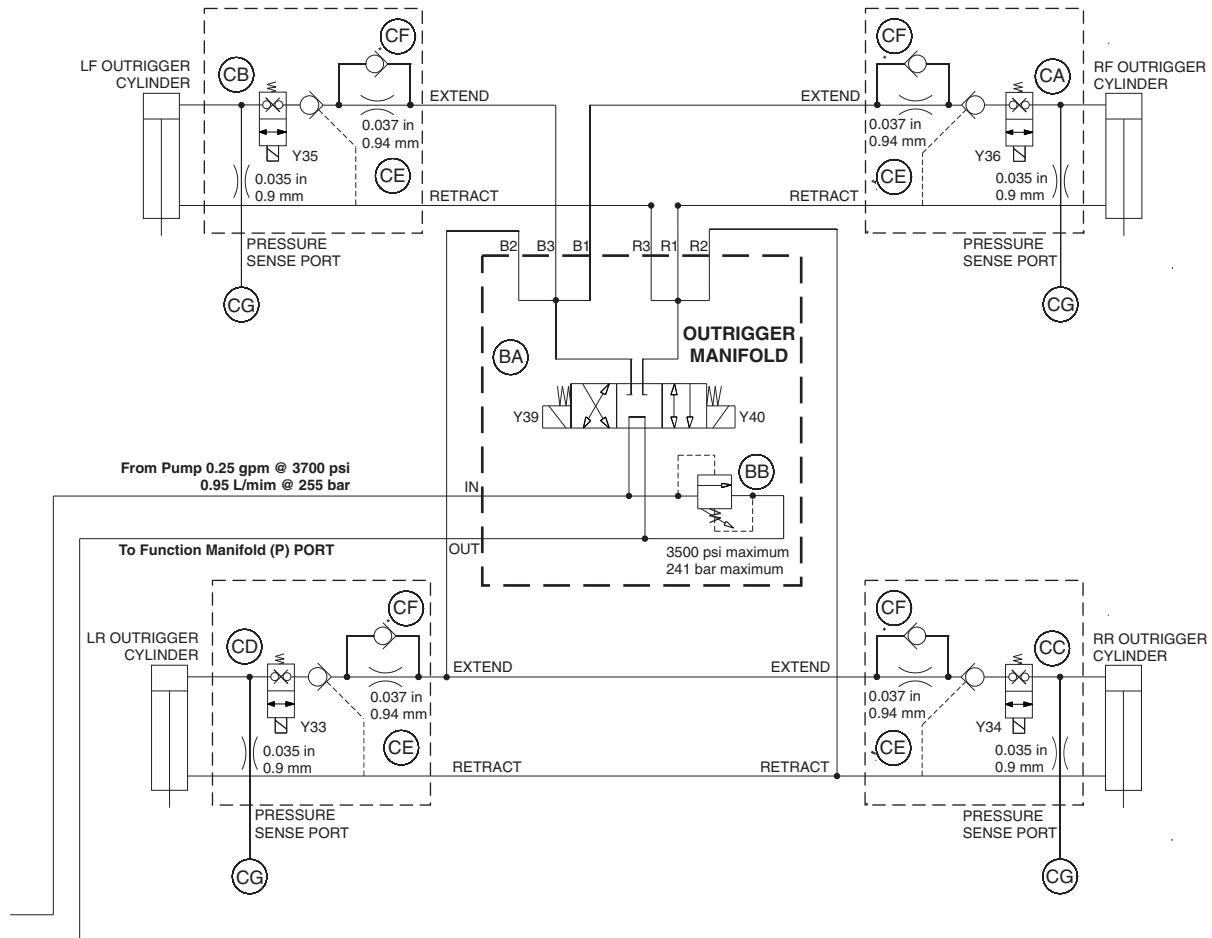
LF OUTRIGGER CYLINDER

CB

CF

0.037 in
0.94 mm

EXTEND

Y35

CE

0.035 in
0.9 mm

RETRACT

PRESSURE SENSE PORT

CG

CF

CA

RF OUTRIGGER CYLINDER

EXTEND

0.037 in
0.94 mm

Y36

CE

RETRACT

0.035 in
0.9 mm

PRESSURE SENSE PORT

CG

B2 B3 B1

R3 R1 R2

OUTRIGGER MANIFOLD

BA

Y39

Y40

From Pump 0.25 gpm @ 3700 psi
0.95 L/mim @ 255 bar

IN

BB

To Function Manifold (P) PORT

OUT

3500 psi maximum
241 bar maximum

LR OUTRIGGER CYLINDER

CD

CF

EXTEND

0.037 in
0.94 mm

Y33

CE

0.035 in
0.9 mm

RETRACT

PRESSURE SENSE PORT

CG

CF

CC

RR OUTRIGGER CYLINDER

EXTEND

0.037 in
0.94 mm

Y34

CE

RETRACT

0.035 in
0.9 mm

PRESSURE SENSE PORT

CG